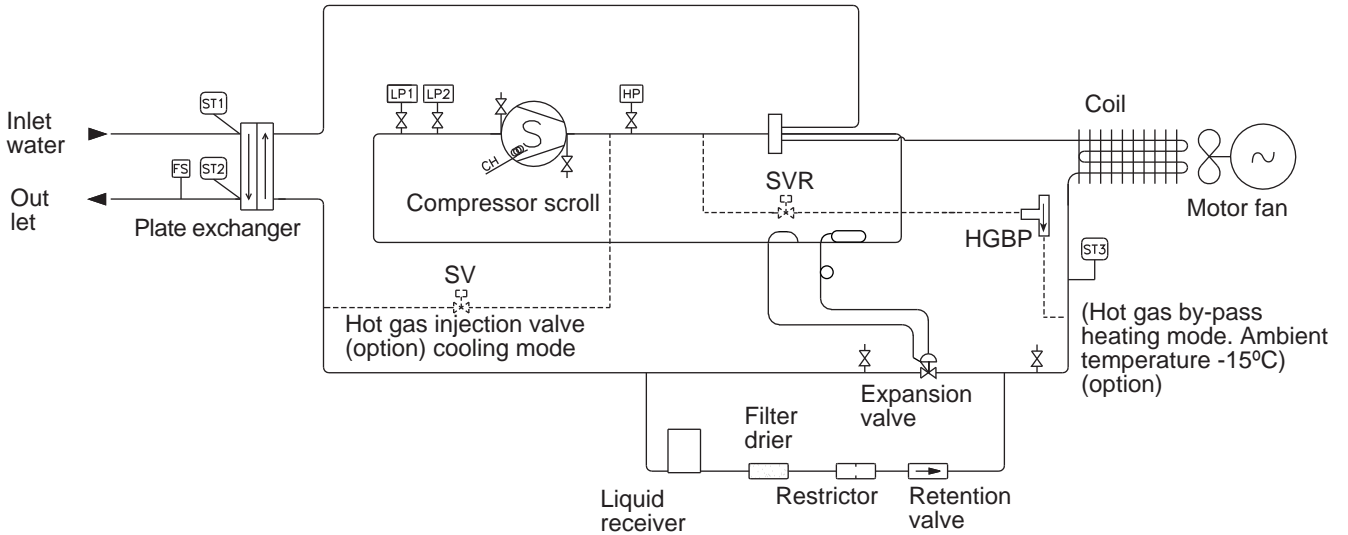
Inlet water

Out let

ST1

FS

ST2

Plate exchanger

LP1

LP2

S

CH

HP

Compressor scroll

Coil

Motor fan

SVR

HGBP

ST3

SV

Hot gas injection valve (option) cooling mode

(Hot gas by-pass heating mode. Ambient temperature -15ºC) (option)

Expansion valve

Filter drier

Liquid receiver

Restrictor

Retention valve